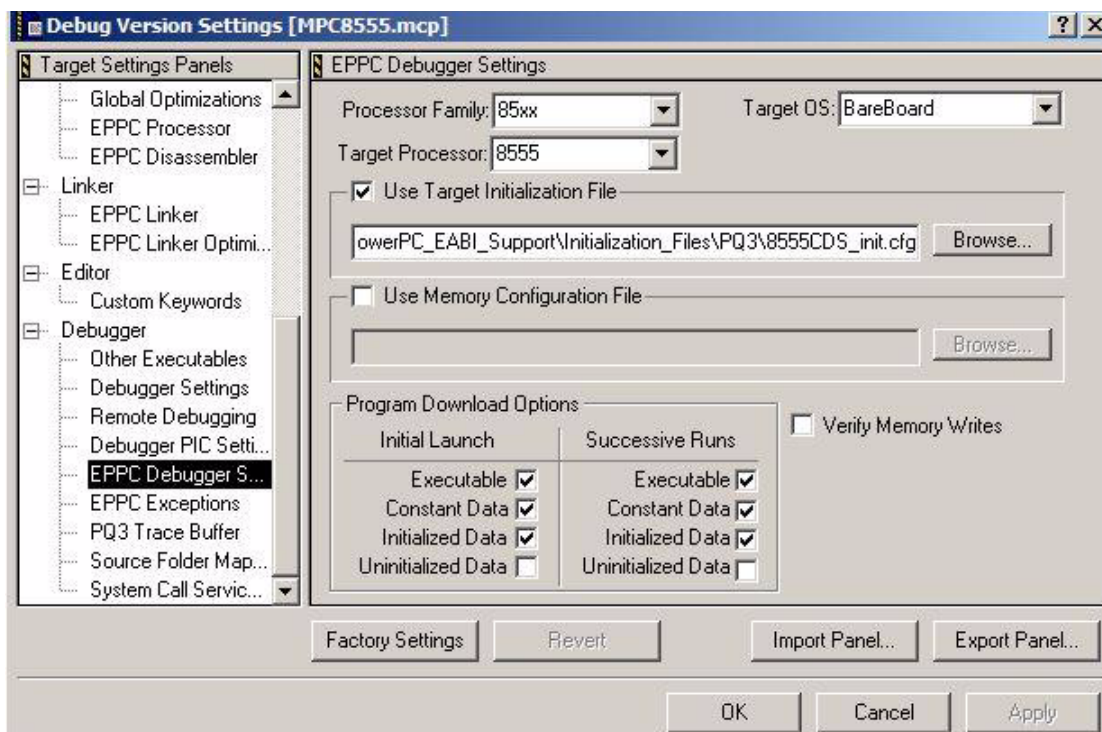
Debug Version Settings [MPC8555.mcp]

? X

Target Settings Panels

Global Optimizations
EPPC Processor
EPPC Disassembler
Linker
EPPC Linker
EPPC Linker Optimi...
Editor
Custom Keywords
Debugger
Other Executables
Debugger Settings
Remote Debugging
Debugger PIC Setti...
EPPC Debugger S...
EPPC Exceptions
PQ3 Trace Buffer
Source Folder Map...
System Call Servic...

EPPC Debugger Settings

Processor Family: 85xx

Target OS: BareBoard

Target Processor: 8555

Use Target Initialization File

owerPC_EABI_Support\Initialization_Files\PQ3\8555CDS_init.cfg

Browse...

Use Memory Configuration File

Browse...

Program Download Options

| Initial Launch | Successive Runs |
|---|---|
| Executable | Executable |
| Constant Data | Constant Data |
| Initialized Data | Initialized Data |
| Uninitialized Data | Uninitialized Data |

Verify Memory Writes

Factory Settings

Revert

Import Panel...

Export Panel...

OK

Cancel

Apply